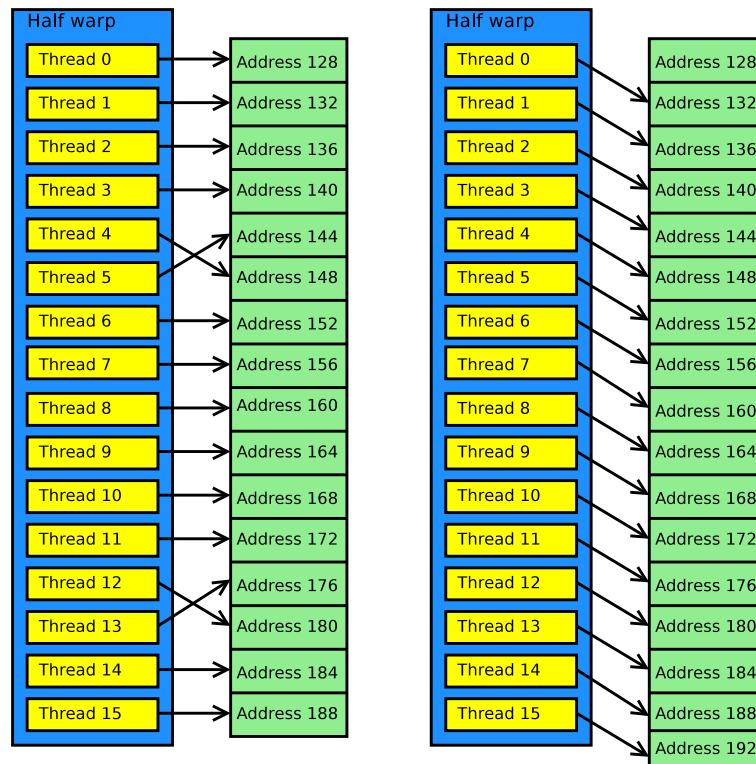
Half warp

Thread 0
Thread 1
Thread 2
Thread 3
Thread 4
Thread 5
Thread 6
Thread 7
Thread 8
Thread 9
Thread 10
Thread 11
Thread 12
Thread 13
Thread 14
Thread 15

Address 128
Address 132
Address 136
Address 140
Address 144
Address 148
Address 152
Address 156
Address 160
Address 164
Address 168
Address 172
Address 176
Address 180
Address 184
Address 188

Half warp

Thread 0
Thread 1
Thread 2
Thread 3
Thread 4
Thread 5
Thread 6
Thread 7
Thread 8
Thread 9
Thread 10
Thread 11
Thread 12
Thread 13
Thread 14
Thread 15

Address 128
Address 132
Address 136
Address 140
Address 144
Address 148
Address 152
Address 156
Address 160
Address 164
Address 168
Address 172
Address 176
Address 180
Address 184
Address 188
Address 192